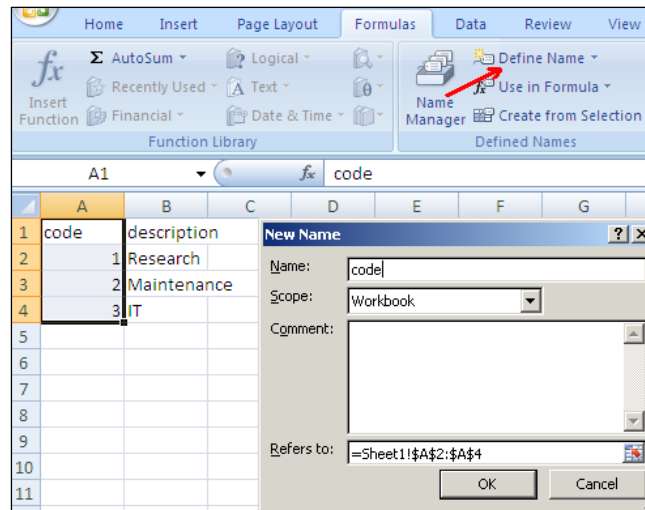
Home Insert Page Layout Formulas Data Review View

$f_x$ Insert Function

Σ AutoSum ▾
Recently Used ▾
Financial ▾

Logical ▾
Text ▾
Date & Time ▾

Function Library

Name Manager

Define Name ▾
Use in Formula ▾
Create from Selection

Defined Names

A1 ▾ $f_x$ code

| | A | B | C | D | E | F | G |
|---|---|---|---|---|---|---|---|
| 1 | code | description | | | | | |
| 2 | 1 | Research | | | | | |
| 3 | 2 | Maintenance | | | | | |
| 4 | 3 | IT | | | | | |
| 5 | | | | | | | |
| 6 | | | | | | | |
| 7 | | | | | | | |
| 8 | | | | | | | |
| 9 | | | | | | | |
| 10 | | | | | | | |
| 11 | | | | | | | |

New Name ? X

Name: code

Scope: Workbook

Comment:

Refers to: =Sheet1!$A$2:$A$4

OK Cancel